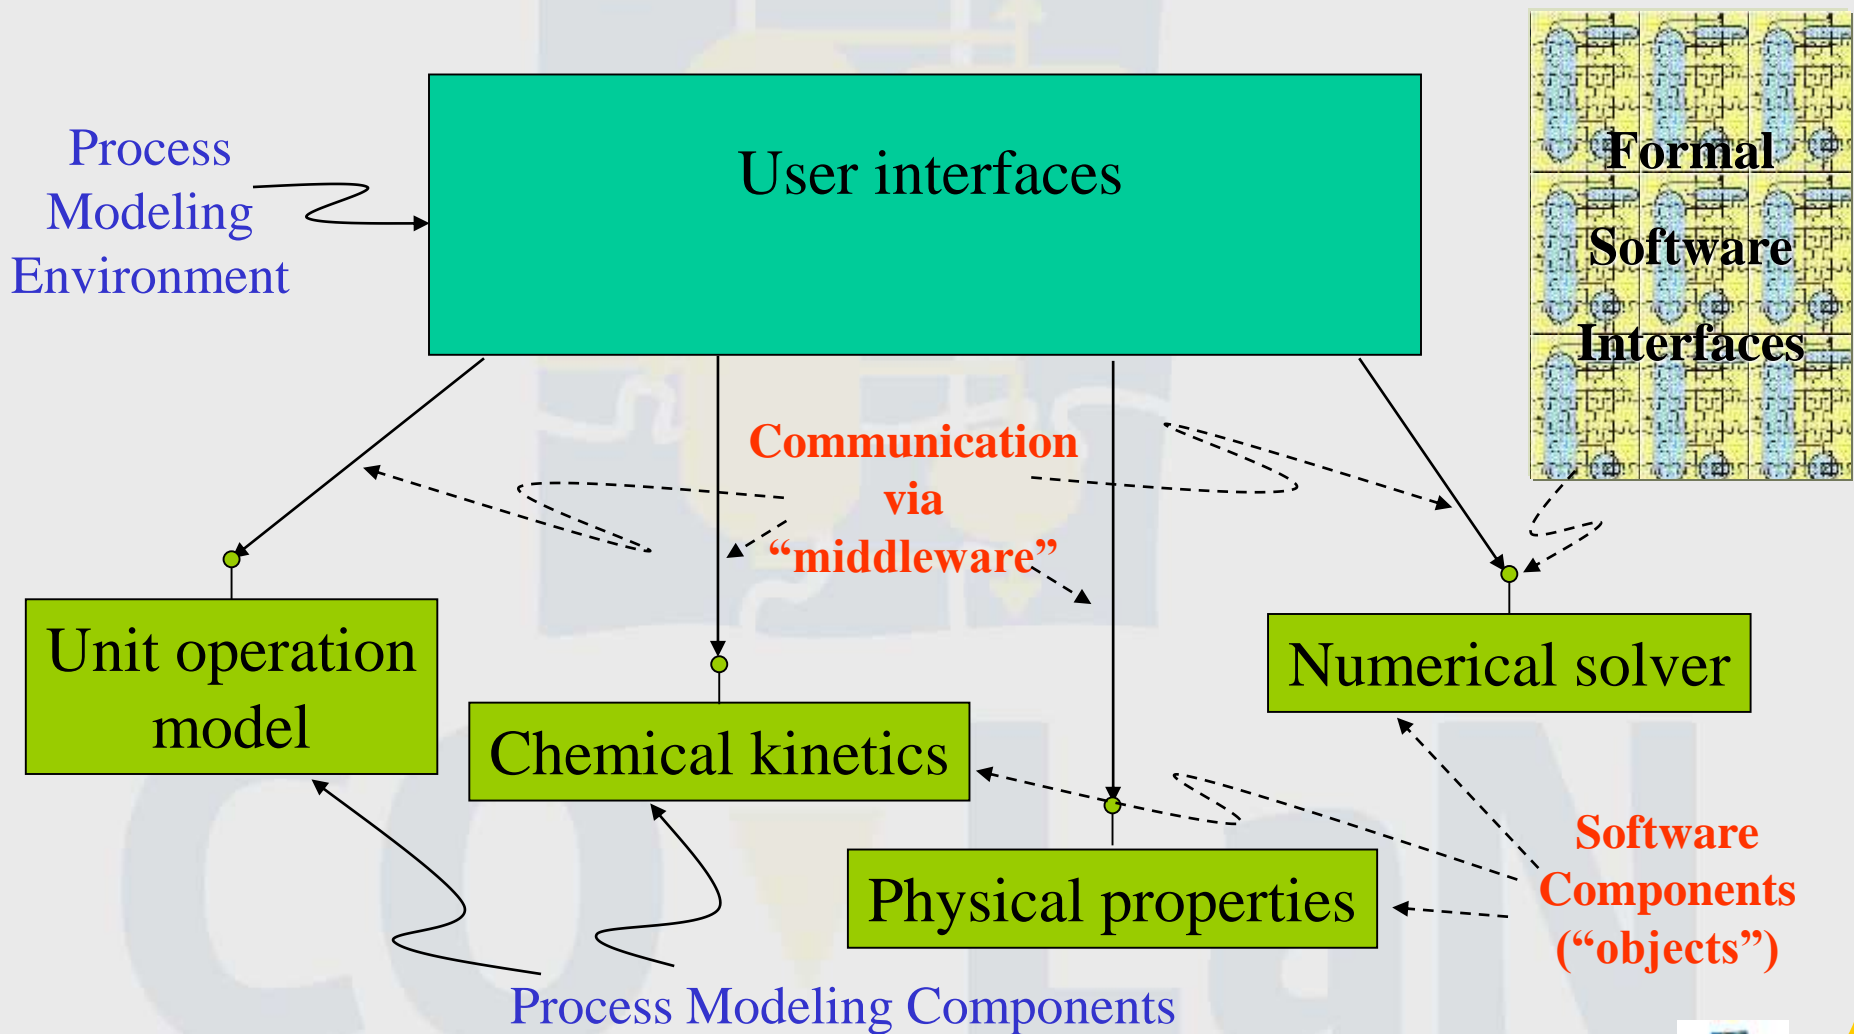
Process Modeling Environment

User interfaces

Formal Software Interfaces

Communication via "middleware"

Unit operation model

Chemical kinetics

Numerical solver

Physical properties

Software Components ("objects")

Process Modeling Components